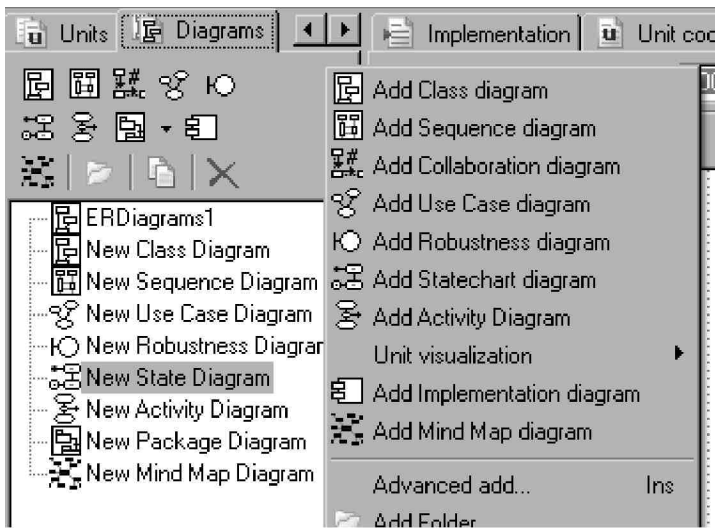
Units | Diagrams | Implementation | Unit coc

ERDiagrams1
New Class Diagram
New Sequence Diagram
New Use Case Diagram
New Robustness Diagrar
New State Diagram
New Activity Diagram
New Package Diagram
New Mind Map Diagram

Add Class diagram
Add Sequence diagram
Add Collaboration diagram
Add Use Case diagram
Add Robustness diagram
Add Statechart diagram
Add Activity Diagram
Unit visualization
Add Implementation diagram
Add Mind Map diagram
Advanced add... Ins
Add Folder